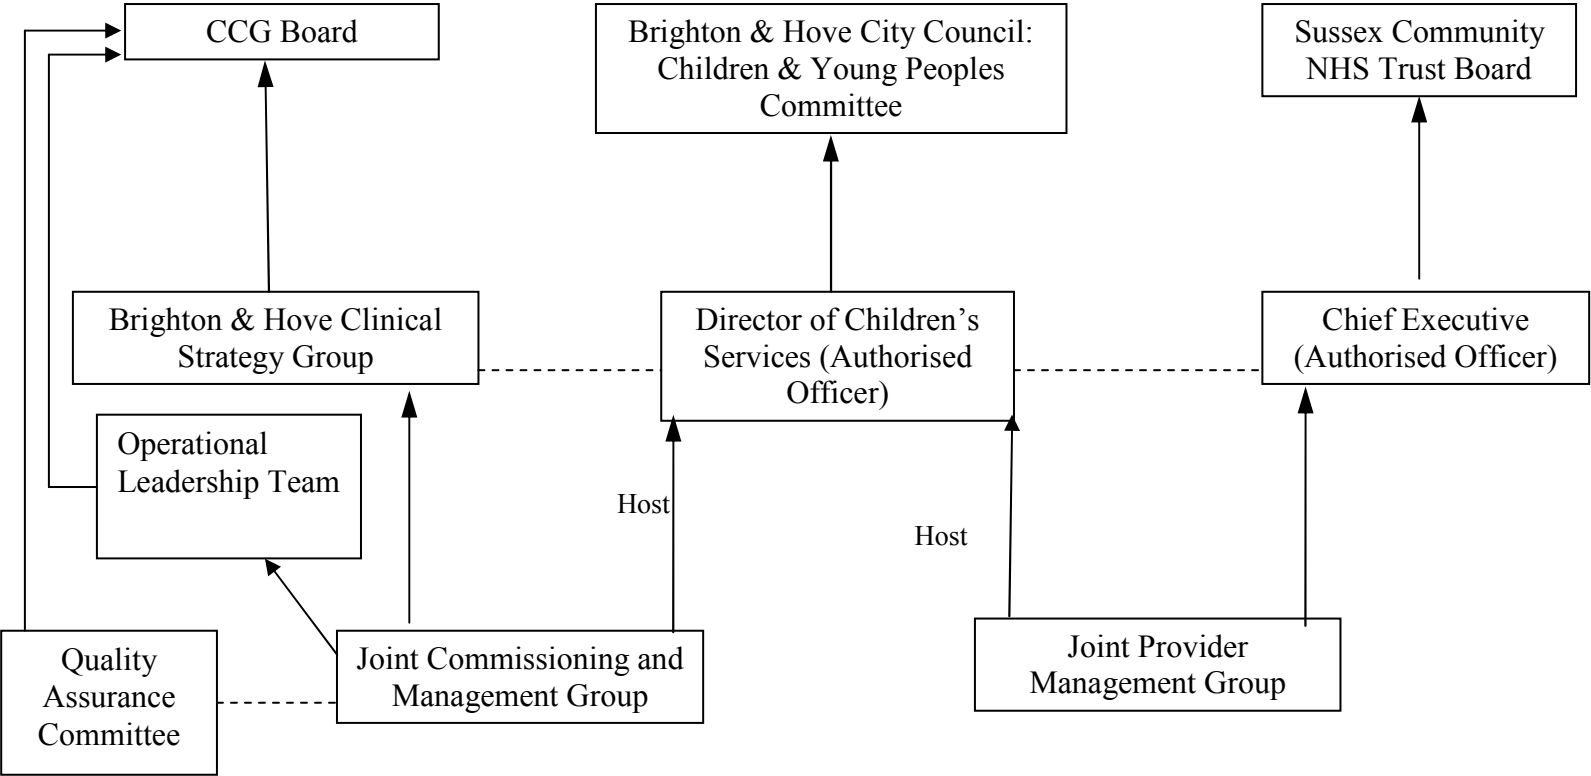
CCG Board

Brighton & Hove City Council: Children & Young Peoples Committee

Sussex Community NHS Trust Board

Brighton & Hove Clinical Strategy Group

Director of Children's Services (Authorised Officer)

Chief Executive (Authorised Officer)

Operational Leadership Team

Host

Host

Quality Assurance Committee

Joint Commissioning and Management Group

Joint Provider Management Group